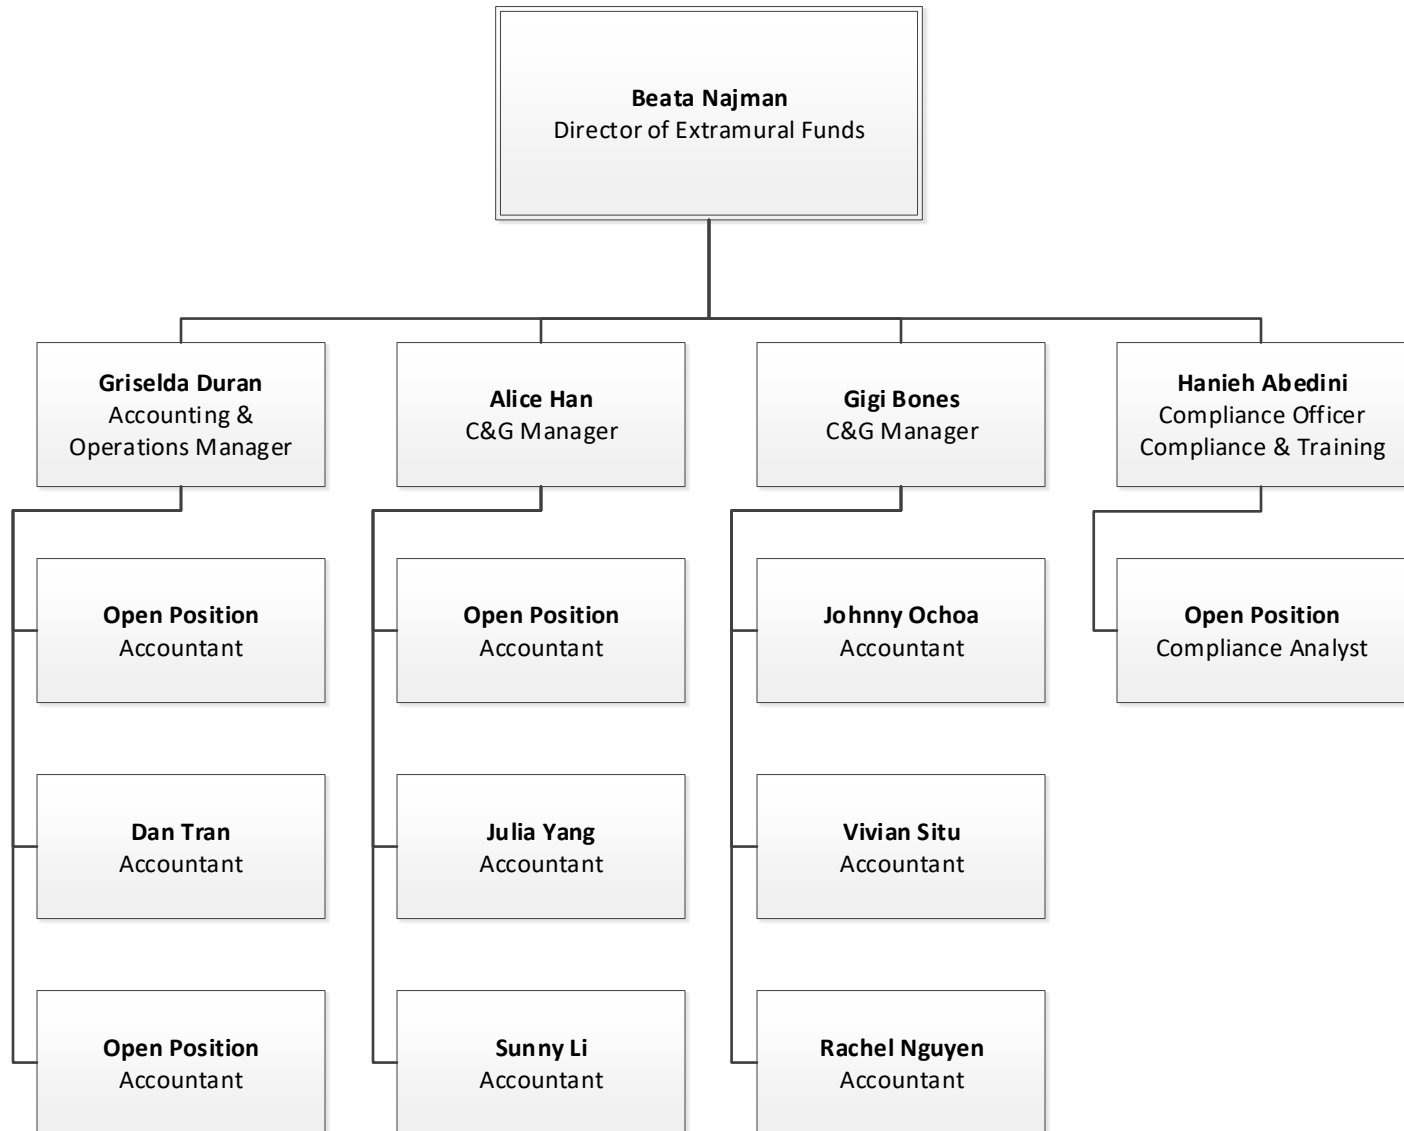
**Beata Najman**
Director of Extramural Funds

**Griselda Duran**
Accounting & Operations Manager

**Open Position**
Accountant

**Dan Tran**
Accountant

**Open Position**
Accountant

**Alice Han**
C&G Manager

**Open Position**
Accountant

**Julia Yang**
Accountant

**Sunny Li**
Accountant

**Gigi Bones**
C&G Manager

**Johnny Ochoa**
Accountant

**Vivian Situ**
Accountant

**Rachel Nguyen**
Accountant

**Hanieh Abedini**
Compliance Officer
Compliance & Training

**Open Position**
Compliance Analyst